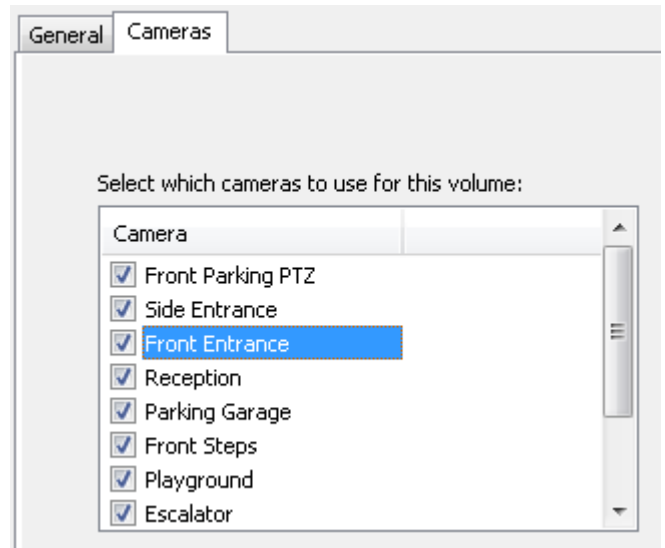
General | Cameras

Select which cameras to use for this volume:

| Camera |
|---|
| Front Parking PTZ |
| Side Entrance |
| Front Entrance |
| Reception |
| Parking Garage |
| Front Steps |
| Playground |
| Escalator |